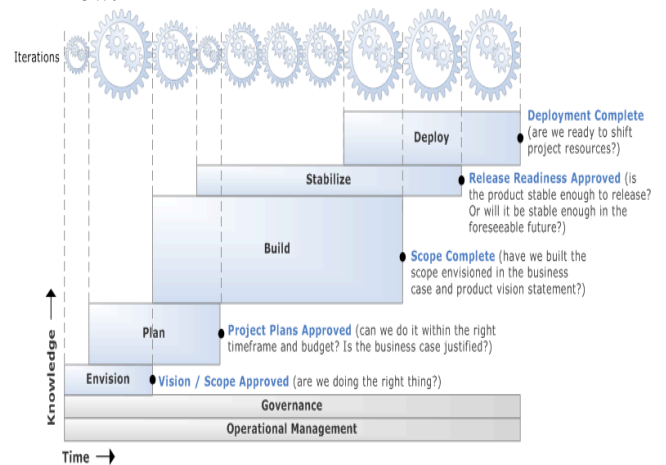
Iterations

Deploy

Deployment Complete (are we ready to shift project resources?)

Stabilize

Release Readiness Approved (is the product stable enough to release? Or will it be stable enough in the foreseeable future?)

Build

Scope Complete (have we built the scope envisioned in the business case and product vision statement?)

Plan

Project Plans Approved (can we do it within the right timeframe and budget? Is the business case justified?)

Envision

Vision / Scope Approved (are we doing the right thing?)

Governance

Operational Management

Knowledge

Time